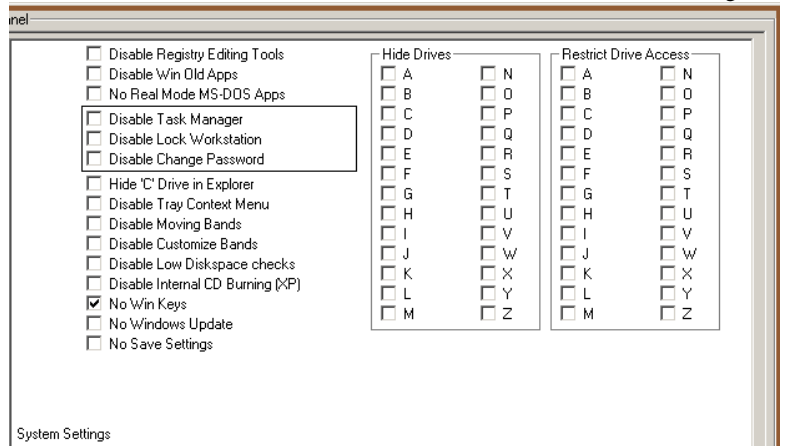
inel

Disable Registry Editing Tools
Disable Win Old Apps
No Real Mode MS-DOS Apps
Disable Task Manager
Disable Lock Workstation
Disable Change Password
Hide 'C' Drive in Explorer
Disable Tray Context Menu
Disable Moving Bands
Disable Customize Bands
Disable Low Diskspace checks
Disable Internal CD Burning (XP)
No Win Keys
No Windows Update
No Save Settings

Hide Drives

| | |
|---|---|
| A | N |
| B | O |
| C | P |
| D | Q |
| E | R |
| F | S |
| G | T |
| H | U |
| I | V |
| J | W |
| K | X |
| L | Y |
| M | Z |

Restrict Drive Access

| | |
|---|---|
| A | N |
| B | O |
| C | P |
| D | Q |
| E | R |
| F | S |
| G | T |
| H | U |
| I | V |
| J | W |
| K | X |
| L | Y |
| M | Z |

System Settings